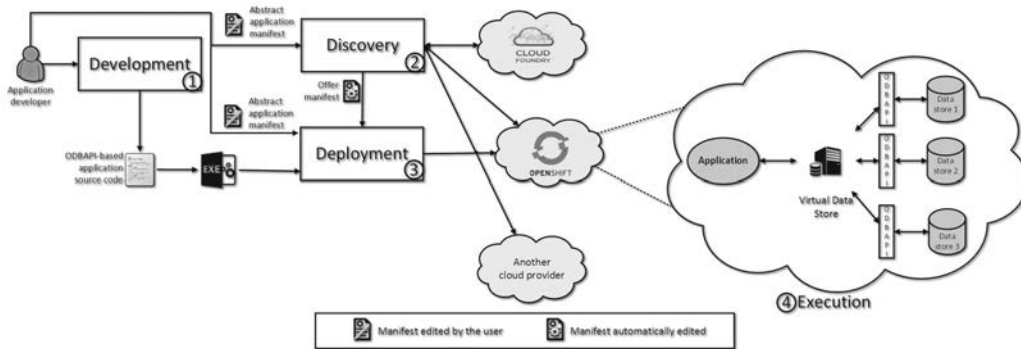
Application developer

Development ①

Abstract application manifest

Discovery ②

Offer manifest

Abstract application manifest

ODBAPI-based application source code

EXE

Deployment ③

CLOUD FOUNDRY

OPENSHIFT

Another cloud provider

Application

Virtual Data Store

ODBAPI

ODBAPI

ODBAPI

Data store 1

Data store 2

Data store 3

④Execution

Manifest edited by the user

Manifest automatically edited